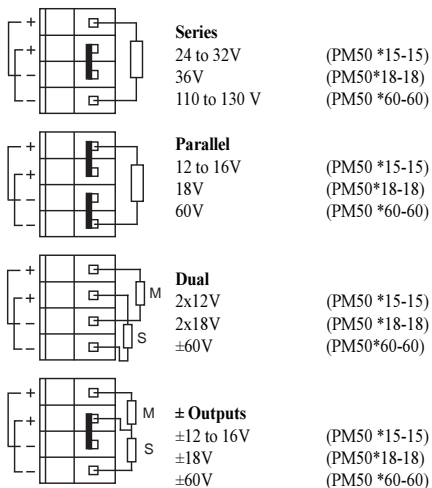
+
+
–
–

**Series**
24 to 32V (PM50 *15-15)
36V (PM50*18-18)
110 to 130 V (PM50 *60-60)

+
+
–
–

**Parallel**
12 to 16V (PM50 *15-15)
18V (PM50*18-18)
60V (PM50 *60-60)

+
+
–
–
M
S

**Dual**
2x12V (PM50 *15-15)
2x18V (PM50 *18-18)
±60V (PM50*60-60)

+
+
–
–
M
S

**± Outputs**
±12 to 16V (PM50 *15-15)
±18V (PM50*18-18)
±60V (PM50 *60-60)